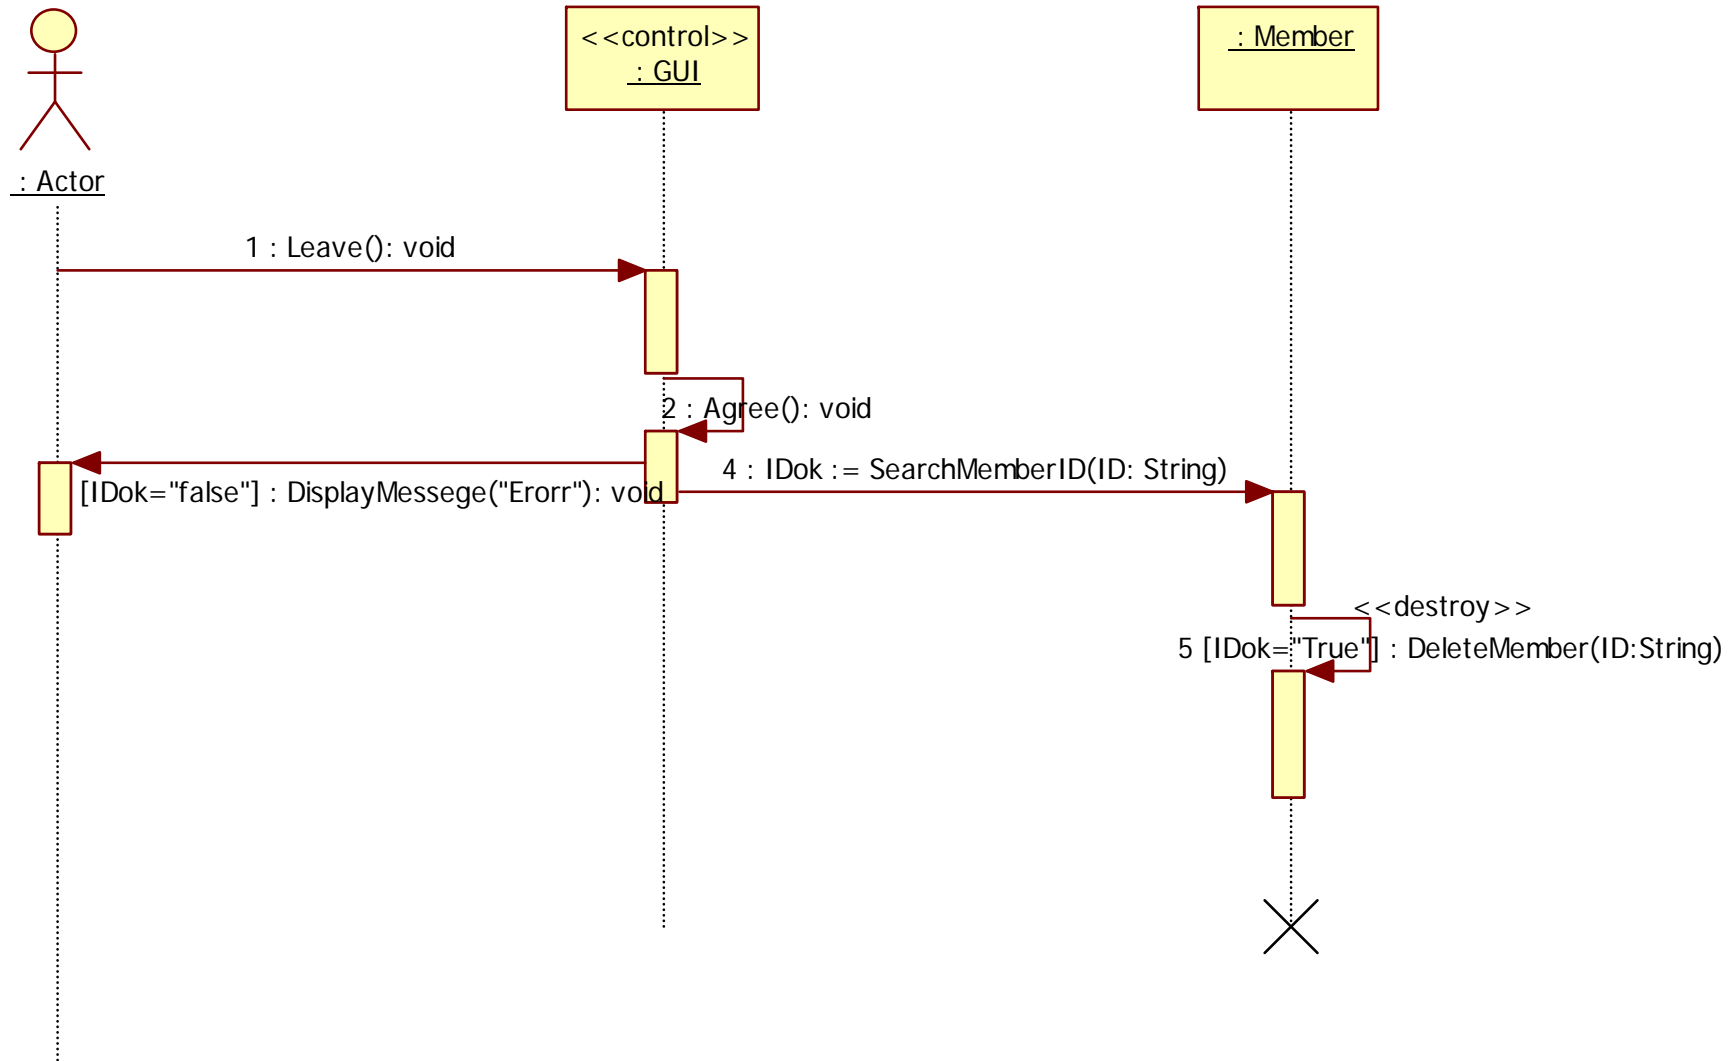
: Actor

<<control>>
: GUI

: Member

1 : Leave(): void

2 : Agree(): void

[IDok="false"] : DisplayMessege("Erorr"): void

4 : IDok := SearchMemberID(ID: String)

<<destroy>>

5 [IDok="True"] : DeleteMember(ID:String)